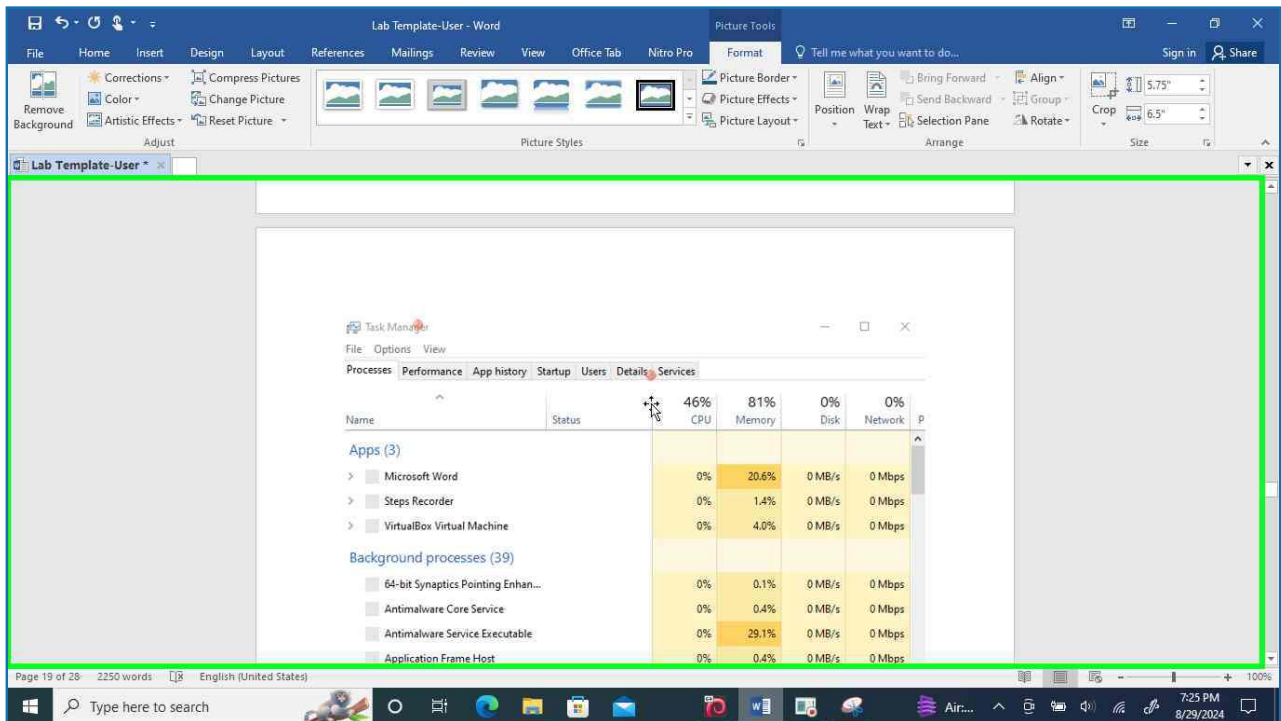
Lab Template-User - Word

Picture Tools

File Home Insert Design Layout References Mailings Review View Office Tab Nitro Pro Format Tell me what you want to do...

Sign in Share

Remove Background

Corrections
Color
Artistic Effects

Compress Pictures
Change Picture
Reset Picture

Adjust

Picture Styles

Picture Border
Picture Effects
Picture Layout

Position Wrap Text

Bring Forward
Send Backward
Selection Pane

Align
Group
Rotate

Arrange

Crop 5.75" 6.5"

Size

Lab Template-User *

Task Manager

File Options View

Processes Performance App history Startup Users Details Services

| Name | Status | 46% CPU | 81% Memory | 0% Disk | 0% Network | P |
|---|---|---|---|---|---|---|
| Apps (3) | | | | | | |
| Microsoft Word | | 0% | 20.6% | 0 MB/s | 0 Mbps | |
| Steps Recorder | | 0% | 1.4% | 0 MB/s | 0 Mbps | |
| VirtualBox Virtual Machine | | 0% | 4.0% | 0 MB/s | 0 Mbps | |
| Background processes (39) | | | | | | |
| 64-bit Synaptics Pointing Enhan... | | 0% | 0.1% | 0 MB/s | 0 Mbps | |
| Antimalware Core Service | | 0% | 0.4% | 0 MB/s | 0 Mbps | |
| Antimalware Service Executable | | 0% | 29.1% | 0 MB/s | 0 Mbps | |
| Application Frame Host | | 0% | 0.4% | 0 MB/s | 0 Mbps | |

Page 19 of 28 2250 words English (United States)

100%

Type here to search

Air...

7:25 PM
8/29/2024